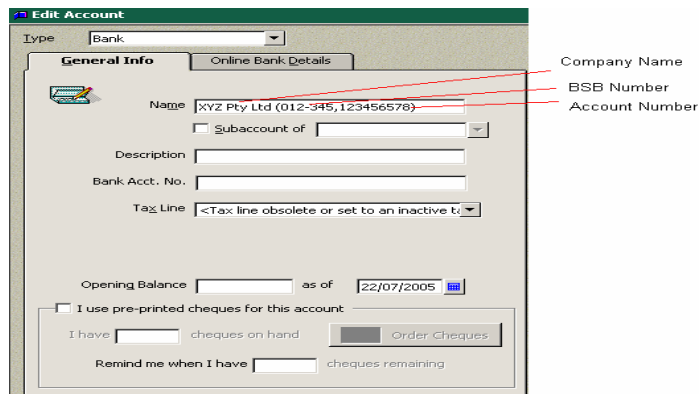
Edit Account

Type Bank

General Info

Online Bank Details

Name XYZ Pty Ltd (012-345,123456578)

Company Name

BSB Number

Account Number

Subaccount of

Description

Bank Acct. No.

Tax Line <Tax line obsolete or set to an inactive ta

Opening Balance as of 22/07/2005

I use pre-printed cheques for this account

I have cheques on hand

Order Cheques

Remind me when I have cheques remaining